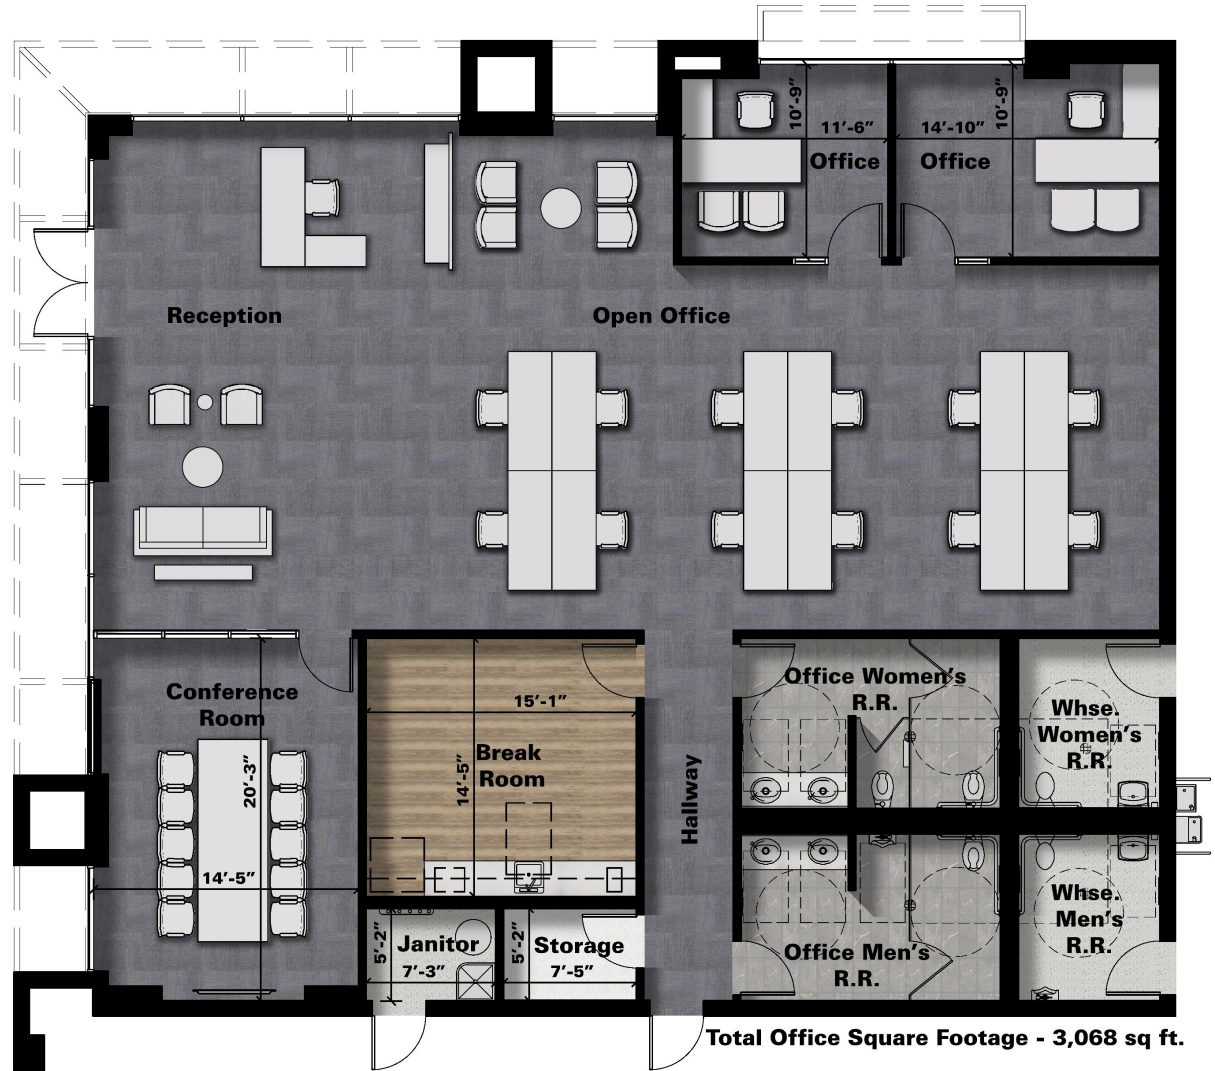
10'-9"
11'-6"
Office
14'-10"
10'-9"
Office

Reception

Open Office

Conference Room
20'-3"
14'-5"

15'-1"
14'-5"
Break Room

Hallway

Office Women's R.R.

Whse. Women's R.R.

Whse. Men's R.R.

Office Men's R.R.

5'-2"
Janitor
7'-3"

5'-2"
Storage
7'-5"

Total Office Square Footage - 3,068 sq ft.